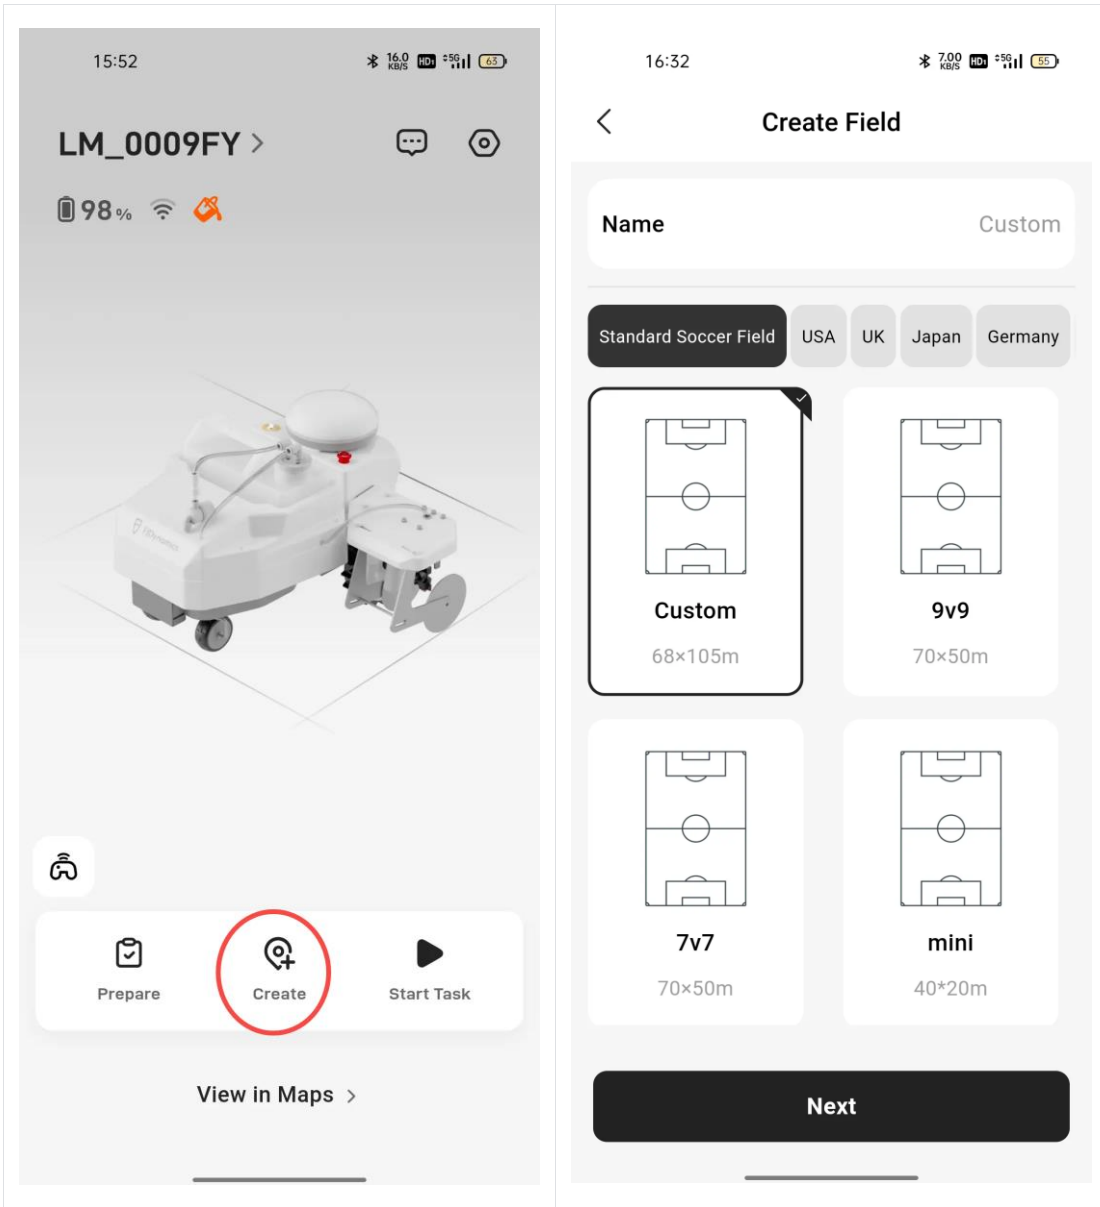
15:52

16.0 KB/S HD 5G 63

LM_0009FY >

98%

Prepare

Create

Start Task

View in Maps >

16:32

7.00 KB/S HD 5G 55

<

Create Field

Name

Custom

Standard Soccer Field

USA

UK

Japan

Germany

Custom

68×105m

9v9

70×50m

7v7

70×50m

mini

40*20m

Next